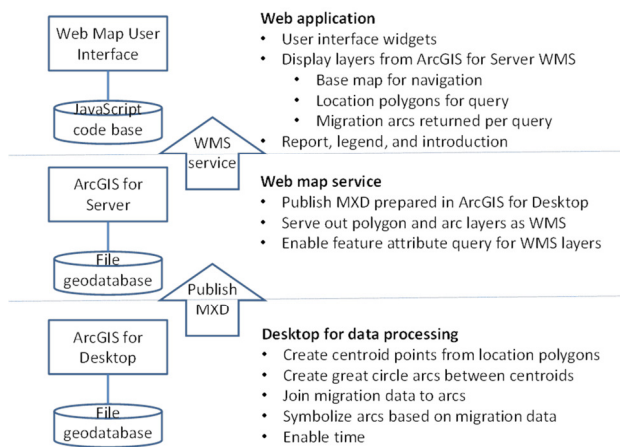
Web Map User Interface

JavaScript code base

WMS service

Web application
• User interface widgets
• Display layers from ArcGIS for Server WMS
  • Base map for navigation
  • Location polygons for query
  • Migration arcs returned per query
• Report, legend, and introduction

ArcGIS for Server

File geodatabase

Publish MXD

Web map service
• Publish MXD prepared in ArcGIS for Desktop
• Serve out polygon and arc layers as WMS
• Enable feature attribute query for WMS layers

ArcGIS for Desktop

File geodatabase

Desktop for data processing
• Create centroid points from location polygons
• Create great circle arcs between centroids
• Join migration data to arcs
• Symbolize arcs based on migration data
• Enable time